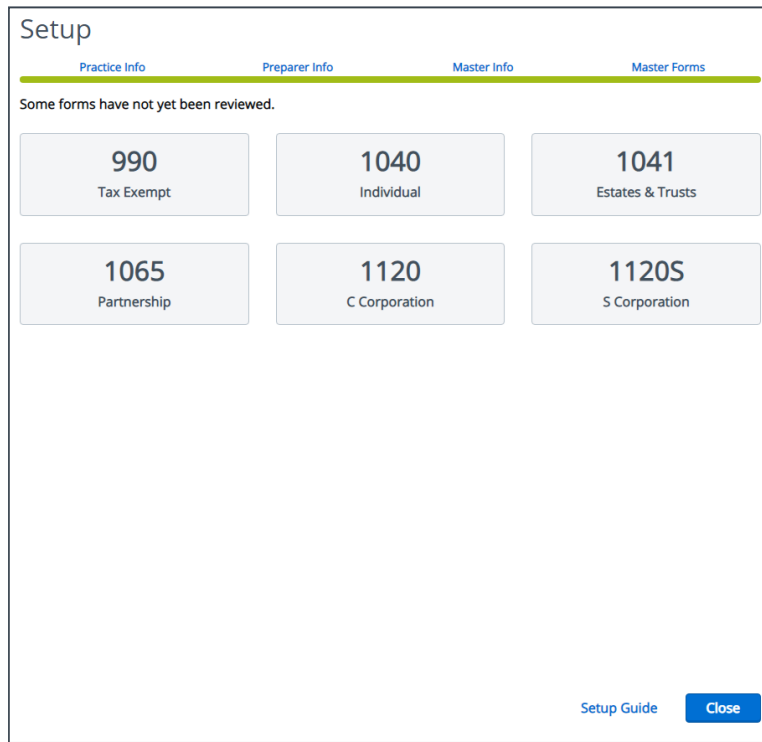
Setup

Practice Info
Preparer Info
Master Info
Master Forms

Some forms have not yet been reviewed.

990
Tax Exempt

1040
Individual

1041
Estates & Trusts

1065
Partnership

1120
C Corporation

1120S
S Corporation

Setup Guide
Close